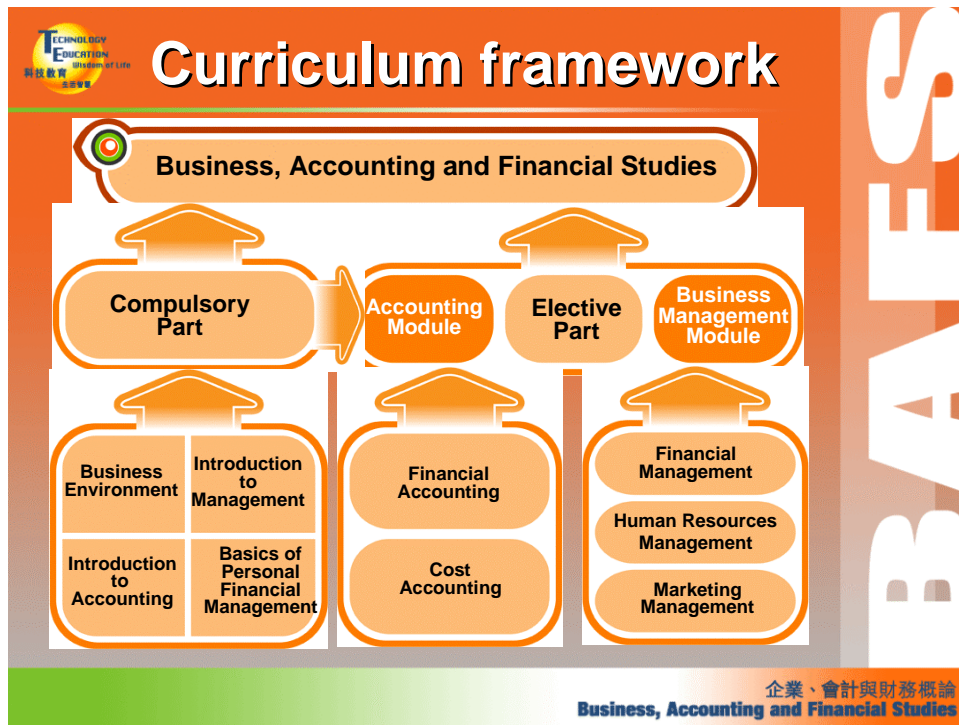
TECHNOLOGY EDUCATION Wisdom of Life 科技教育 生活智慧

Curriculum framework

Business, Accounting and Financial Studies

Compulsory Part

Accounting Module

Elective Part

Business Management Module

Business Environment

Introduction to Management

Introduction to Accounting

Basics of Personal Financial Management

Financial Accounting

Cost Accounting

Financial Management

Human Resources Management

Marketing Management

BAFS

企業、會計與財務概論
Business, Accounting and Financial Studies